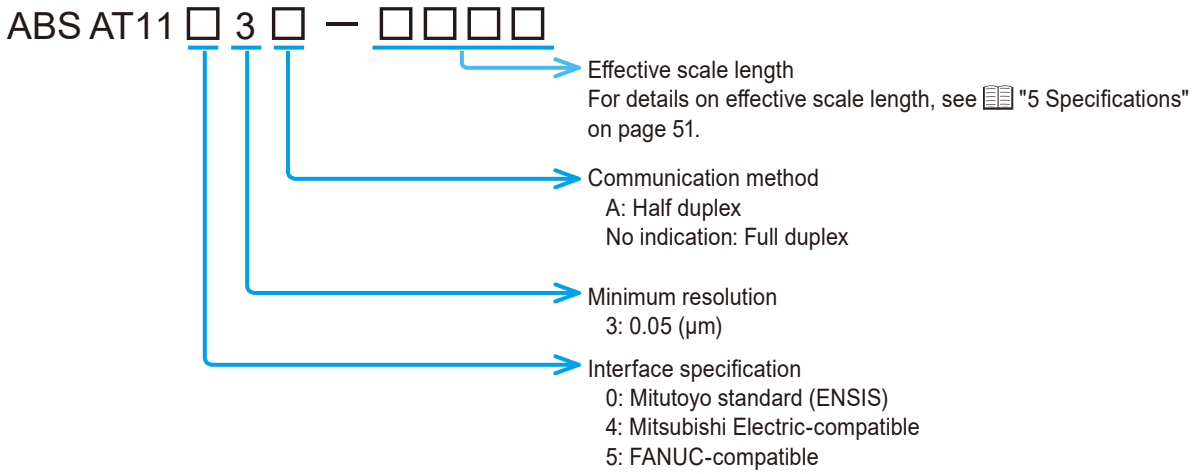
ABS AT11□3□ – □□□□

Effective scale length
For details on effective scale length, see "5 Specifications" on page 51.

Communication method
A: Half duplex
No indication: Full duplex

Minimum resolution
3: 0.05 (μm)

Interface specification
0: Mitutoyo standard (ENSIS)
4: Mitsubishi Electric-compatible
5: FANUC-compatible